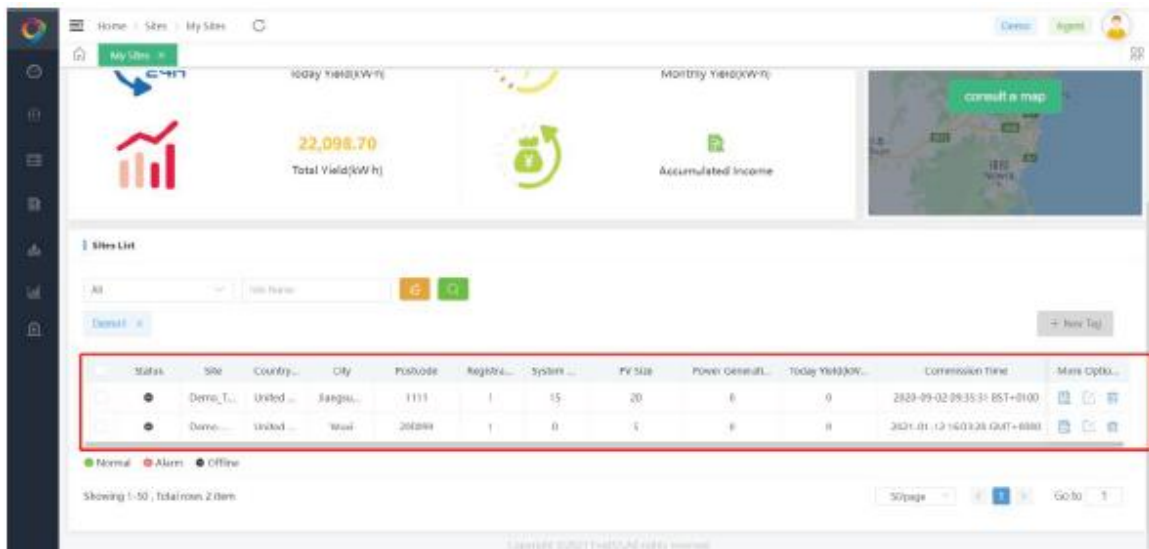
Home > Sites > My Sites

Demo Agent

My Sites ×

Today Yield(kWh)

Monthly Yield(kWh)

consult a map

22,098.70

Total Yield(kWh)

Accumulated Income

Sites List

All

Site Name

Demo1 ×

+ New Tag

| | Status | Site | Country... | City | Postcode | Registra... | System ... | PV Size | Power Generati... | Today Yield(kW... | Commission Time | More Optio... |
|---|---|---|---|---|---|---|---|---|---|---|---|---|
| | ● | Demo_T... | United ... | Jiangsu... | 1111 | 1 | 15 | 20 | 0 | 0 | 2020-09-02 09:35:31 BST+0100 | |
| | ● | Demo... | United ... | Wuxi | 200000 | 1 | 0 | 5 | 0 | 0 | 2021-01-12 16:03:26 GMT+0000 | |

● Normal ● Alarm ● Offline

Showing 1-50 , Total rows 2 item

50/page

1

Go to 1

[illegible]